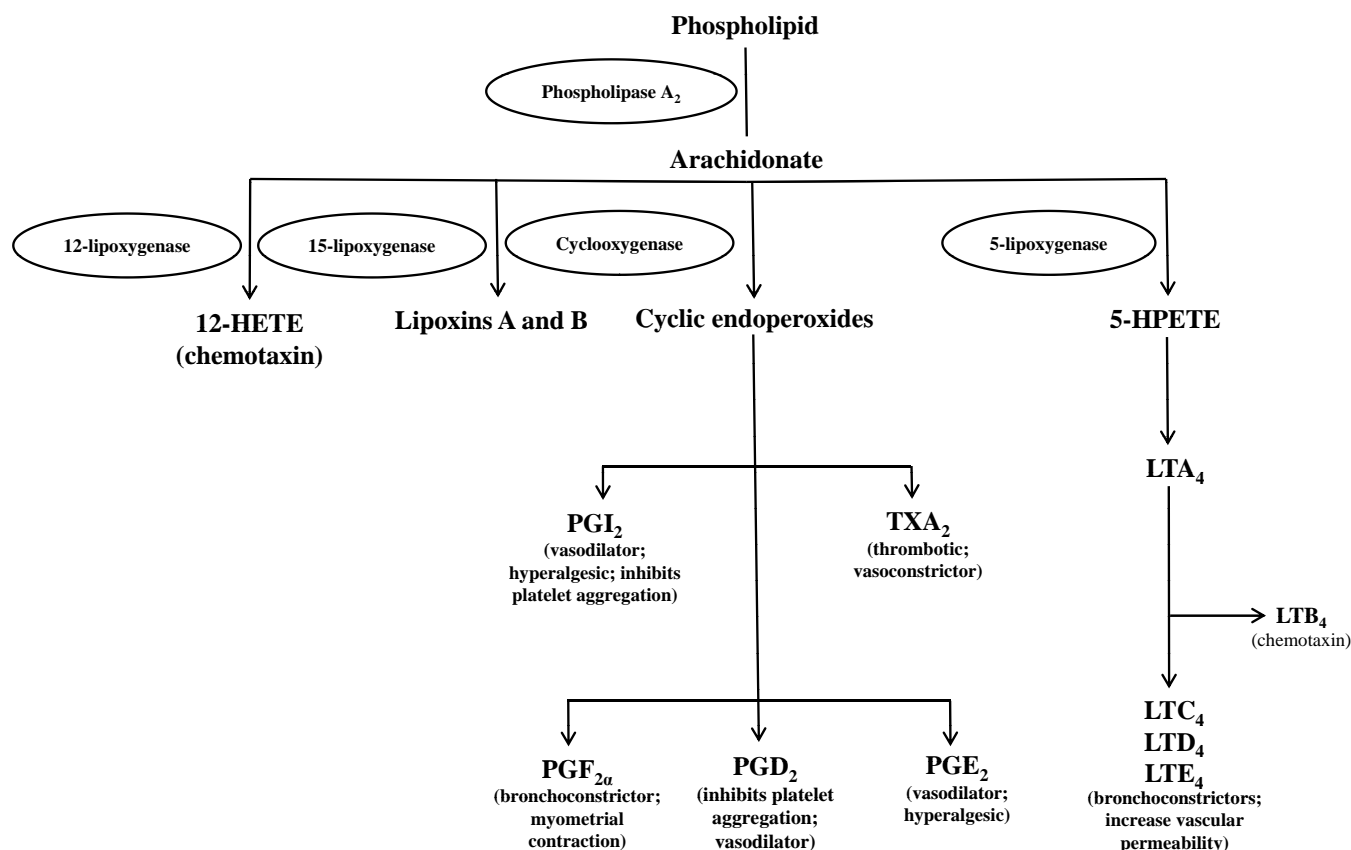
Phospholipid

Phospholipase $A_2$

Arachidonate

12-lipoxygenase

15-lipoxygenase

Cyclooxygenase

5-lipoxygenase

12-HETE (chemotaxin)

Lipoxins A and B

Cyclic endoperoxides

5-HPETE

$LTA_4$

$PGI_2$ (vasodilator; hyperalgesic; inhibits platelet aggregation)

$TXA_2$ (thrombotic; vasoconstrictor)

$LTB_4$ (chemotaxin)

$PGF_{2\alpha}$ (bronchoconstrictor; myometrial contraction)

$PGD_2$ (inhibits platelet aggregation; vasodilator)

$PGE_2$ (vasodilator; hyperalgesic)

$LTC_4$
$LTD_4$
$LTE_4$
(bronchoconstrictors; increase vascular permeability)